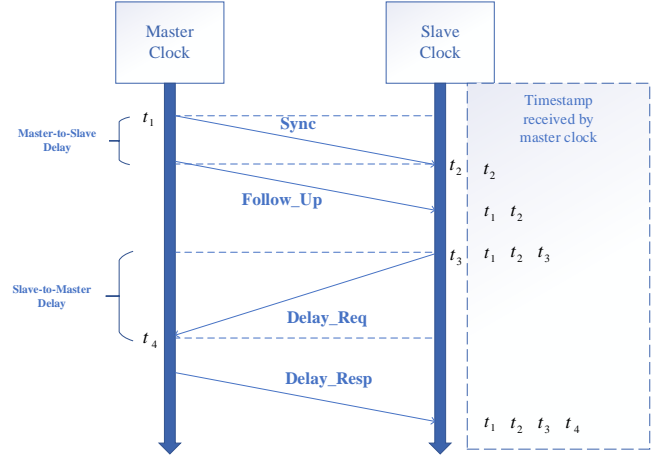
Master Clock

Slave Clock

Timestamp received by master clock

Master-to-Slave Delay

$t_1$

Sync

$t_2$ $t_2$

Follow_Up

$t_1$ $t_2$

Slave-to-Master Delay

$t_3$ $t_1$ $t_2$ $t_3$

Delay_Req

$t_4$

Delay_Resp

$t_1$ $t_2$ $t_3$ $t_4$